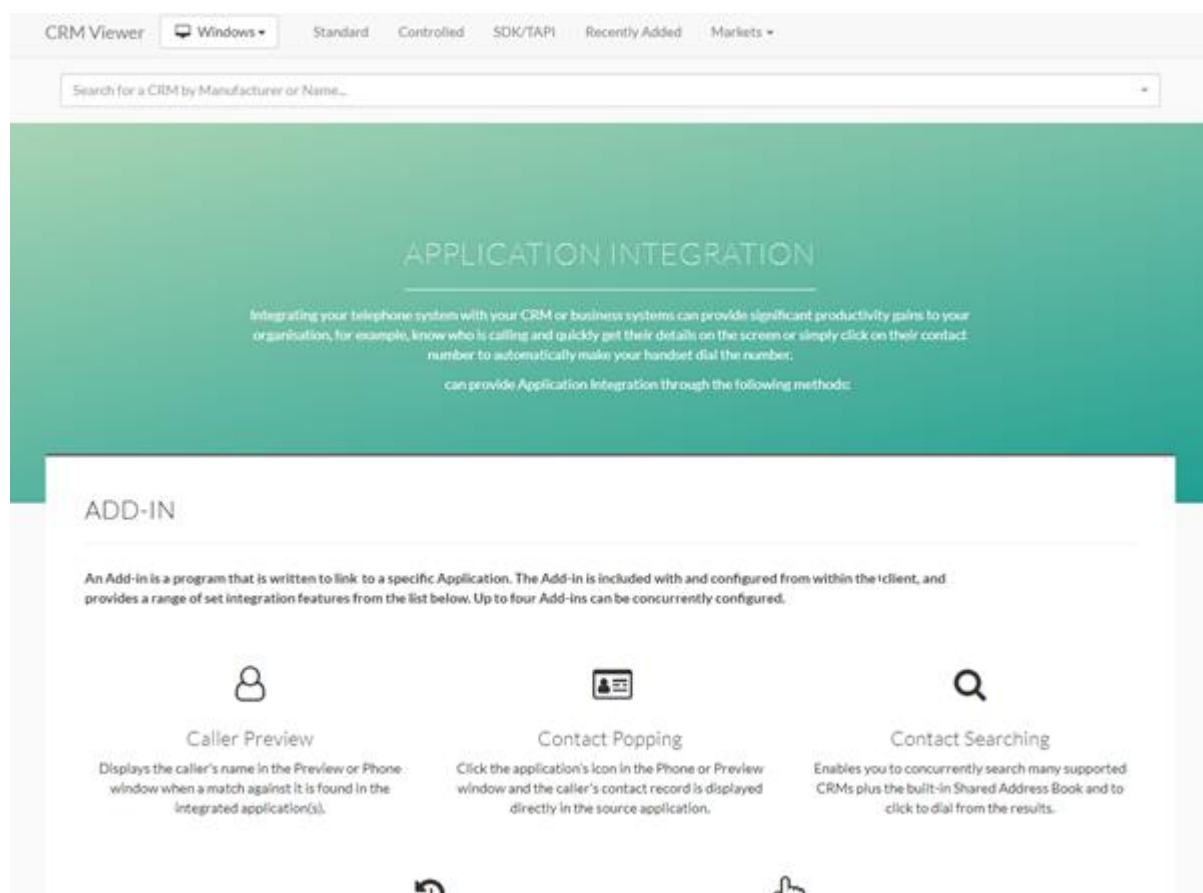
CRM Viewer Windows ▾ Standard Controlled SDK/TAPI Recently Added Markets ▾

Search for a CRM by Manufacturer or Name...

APPLICATION INTEGRATION

Integrating your telephone system with your CRM or business systems can provide significant productivity gains to your organisation, for example, know who is calling and quickly get their details on the screen or simply click on their contact number to automatically make your handset dial the number.

can provide Application Integration through the following methods:

ADD-IN

An Add-in is a program that is written to link to a specific Application. The Add-in is included with and configured from within the client, and provides a range of set integration features from the list below. Up to four Add-ins can be concurrently configured.

Caller Preview
Displays the caller's name in the Preview or Phone window when a match against it is found in the integrated application(s).

Contact Popping
Click the application's icon in the Phone or Preview window and the caller's contact record is displayed directly in the source application.

Contact Searching
Enables you to concurrently search many supported CRMs plus the built-in Shared Address Book and to click to dial from the results.